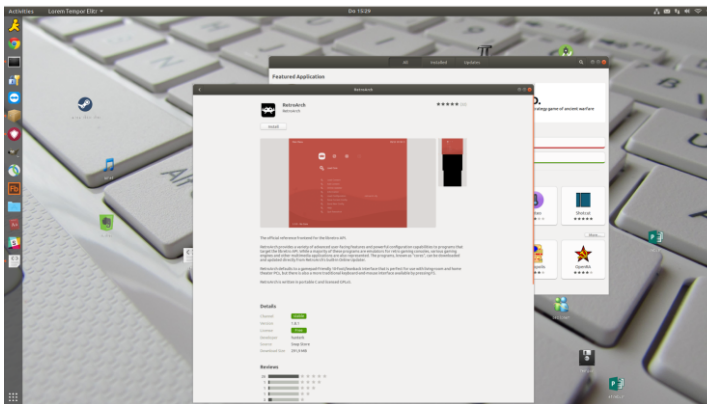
Activities Lorem Tempor Elltr ▾

Do 15:29

All Installed Updates

Featured Application

o.

ategy game of ancient warfare

RetroArch

RetroArch

RetroArch

Install

Details

Reviews

Shotcut

OpenRA

More